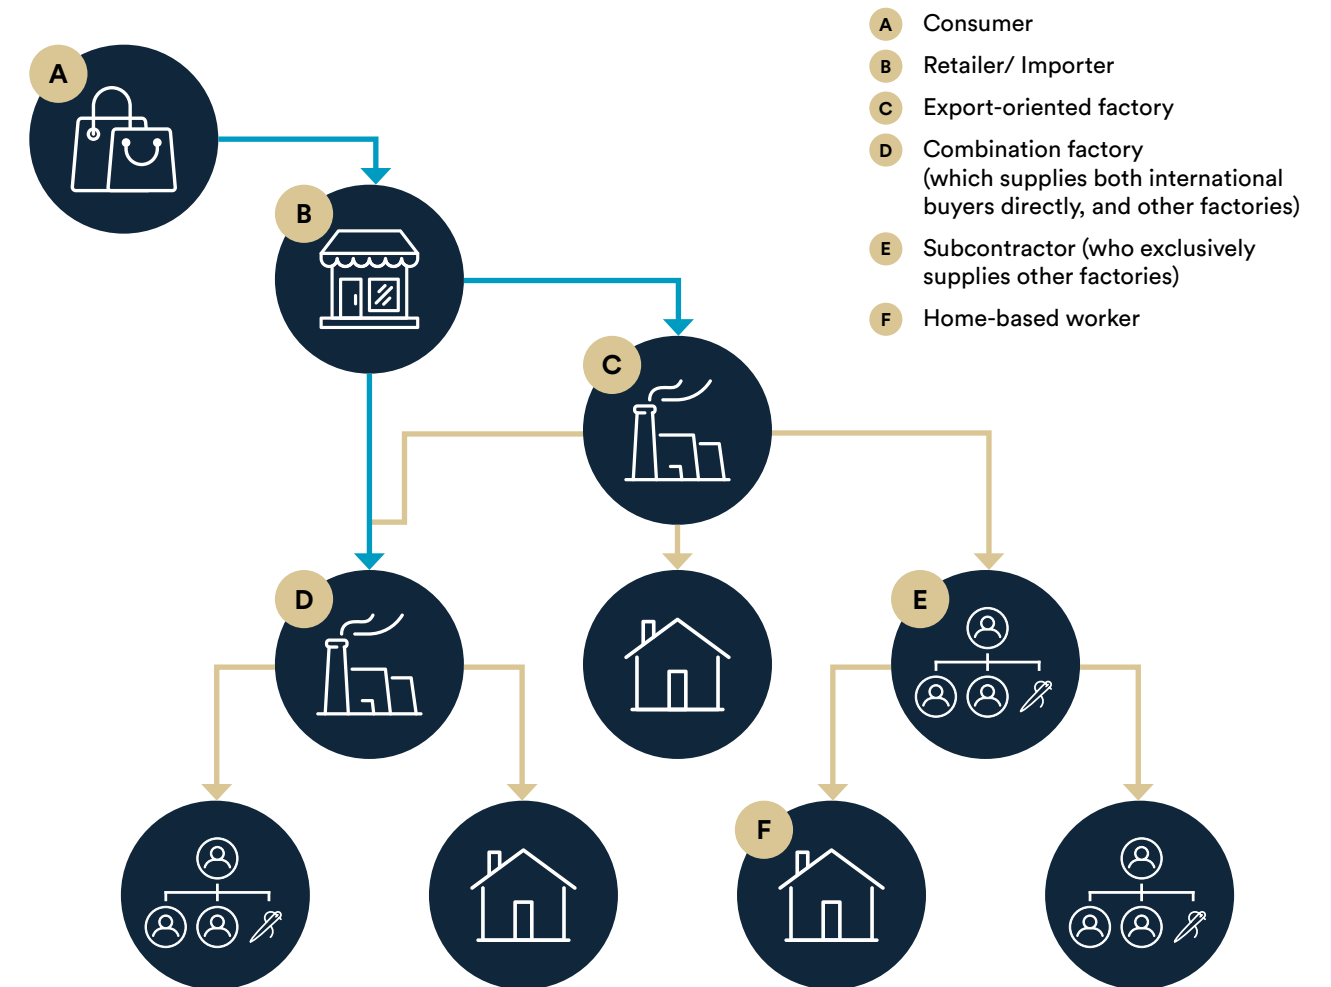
A Consumer

B Retailer/ Importer

C Export-oriented factory

D Combination factory (which supplies both international buyers directly, and other factories)

E Subcontractor (who exclusively supplies other factories)

F Home-based worker

A

B

C

D

E

F